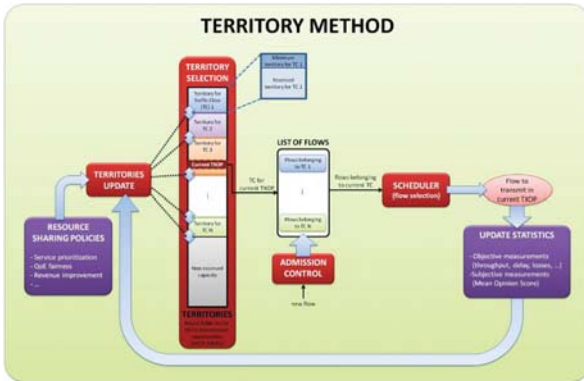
TERRITORY METHOD

TERRITORY SELECTION

Minimum territory for TC 1

Maximum territory for TC 1

Territory for traffic class (TC) 1

Territory for TC 2

Territory for TC 3

Current TXOP

⋮

Territory for TC N

Non occupied capacity

TERRITORIES

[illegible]

TERRITORIES UPDATE

RESOURCE SHARING POLICIES

- Service prioritization
- QoS fairness
- Revenue improvement
- ...

TC for current TXOP

LIST OF FLOWS

Flows belonging to TC 1

⋮

Flows belonging to TC N

Flows belonging to current TC

ADMISSION CONTROL

new flow

SCHEDULER (flow selection)

Flow to transmit in current TXOP

UPDATE STATISTICS

- Objective measurements (throughput, delay, losses, ...)
- Subjective measurements (Mean Opinion Score)